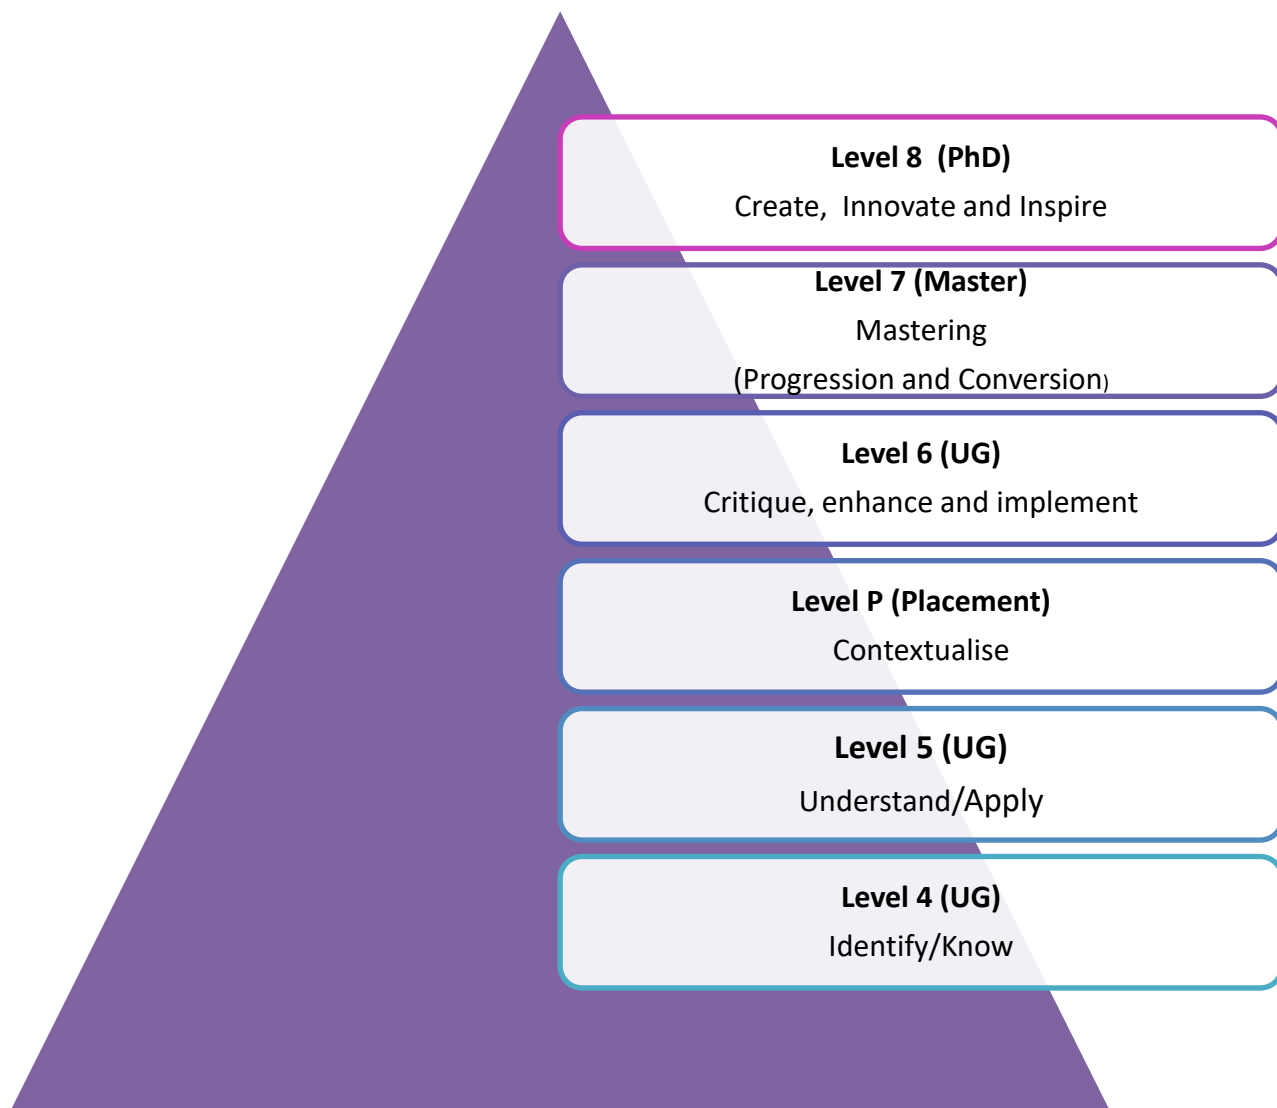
Level 8 (PhD)
Create, Innovate and Inspire

Level 7 (Master)
Mastering
(Progression and Conversion)

Level 6 (UG)
Critique, enhance and implement

Level P (Placement)
Contextualise

Level 5 (UG)
Understand/Apply

Level 4 (UG)
Identify/Know